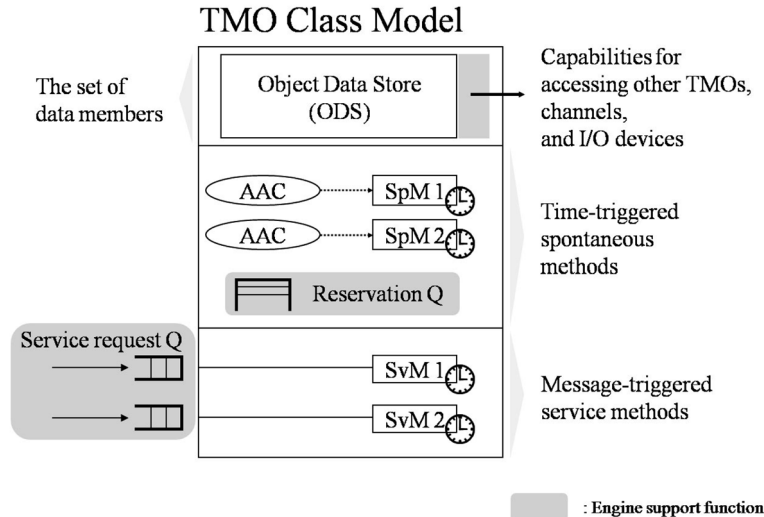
TMO Class Model

The set of data members

Object Data Store (ODS)

Capabilities for accessing other TMOs, channels, and I/O devices

AAC

SpM 1

AAC

SpM 2

Time-triggered spontaneous methods

Reservation Q

Service request Q

SvM 1

SvM 2

Message-triggered service methods

: Engine support function